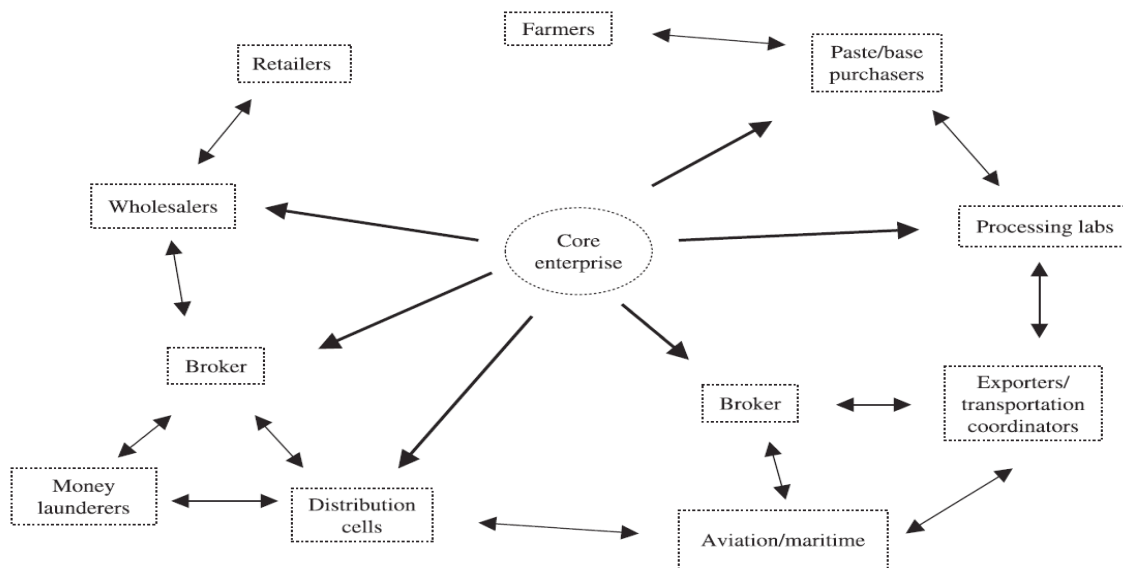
Farmers

Paste/base purchasers

Retailers

Wholesalers

Core enterprise

Processing labs

Broker

Broker

Exporters/ transportation coordinators

Money launderers

Distribution cells

Aviation/maritime